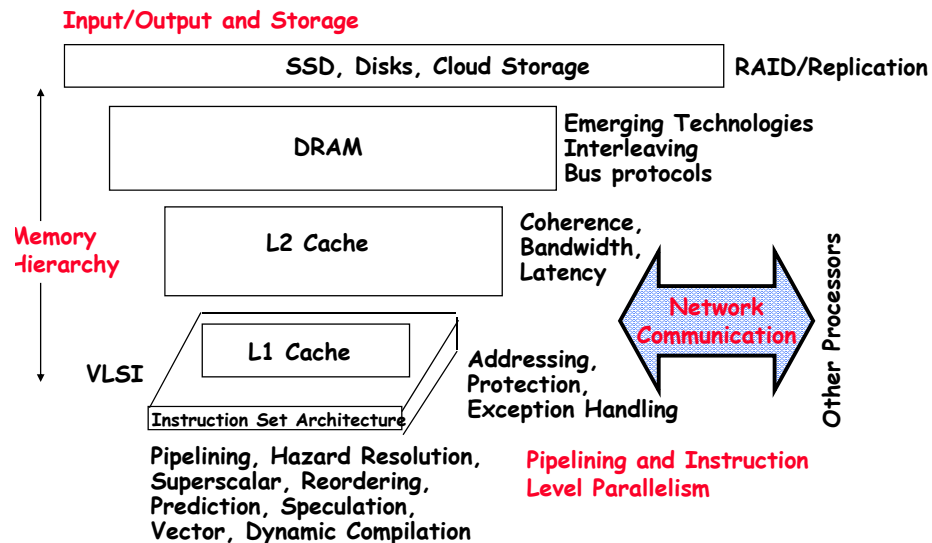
Input/Output and Storage

SSD, Disks, Cloud Storage

RAID/Replication

DRAM

Emerging Technologies
Interleaving
Bus protocols

Memory
Hierarchy

L2 Cache

Coherence,
Bandwidth,
Latency

Network
Communication

Other Processors

L1 Cache

VLSI

Instruction Set Architecture

Addressing,
Protection,
Exception Handling

Pipelining, Hazard Resolution,
Superscalar, Reordering,
Prediction, Speculation,
Vector, Dynamic Compilation

Pipelining and Instruction
Level Parallelism